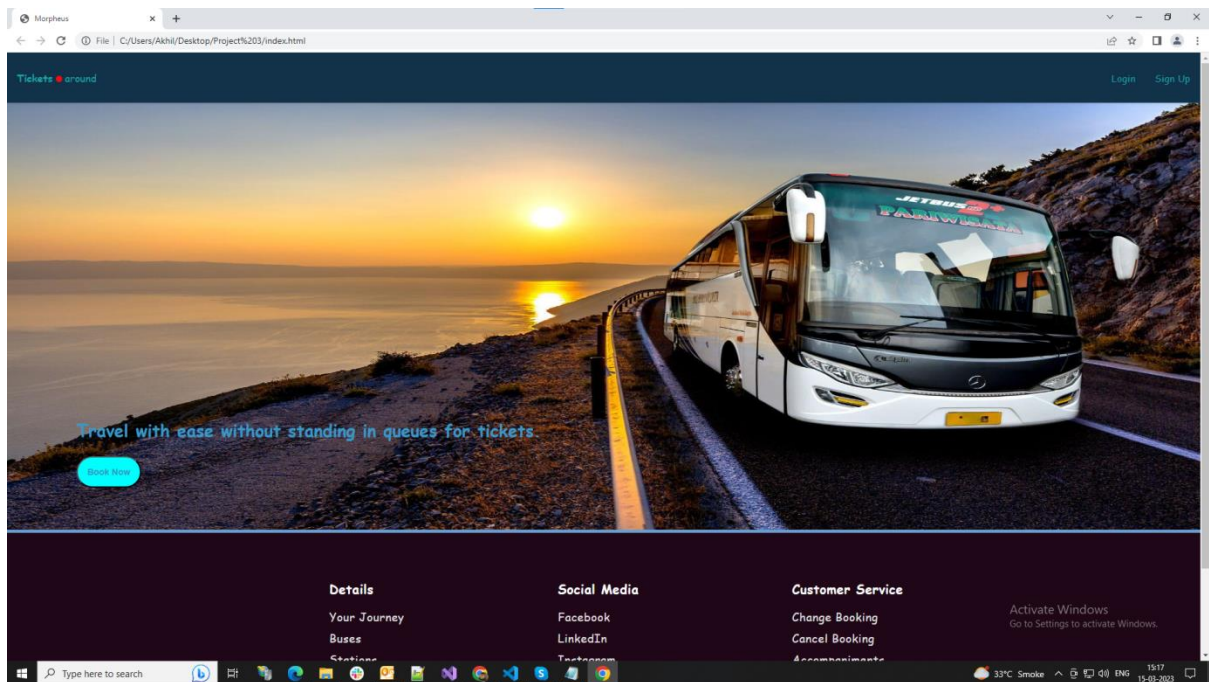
Morpheus
File | C:/Users/Akhil/Desktop/Project%203/index.html

Tickets around

Login Sign Up

JETBUS 2+
PARIWISATA

Travel with ease without standing in queues for tickets.

Book Now

Details
Your Journey
Buses
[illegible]

Social Media
Facebook
LinkedIn
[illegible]

Customer Service
Change Booking
Cancel Booking
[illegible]

Activate Windows
Go to Settings to activate Windows.

Type here to search
33°C Smoke ENG 15:17 15-03-2023